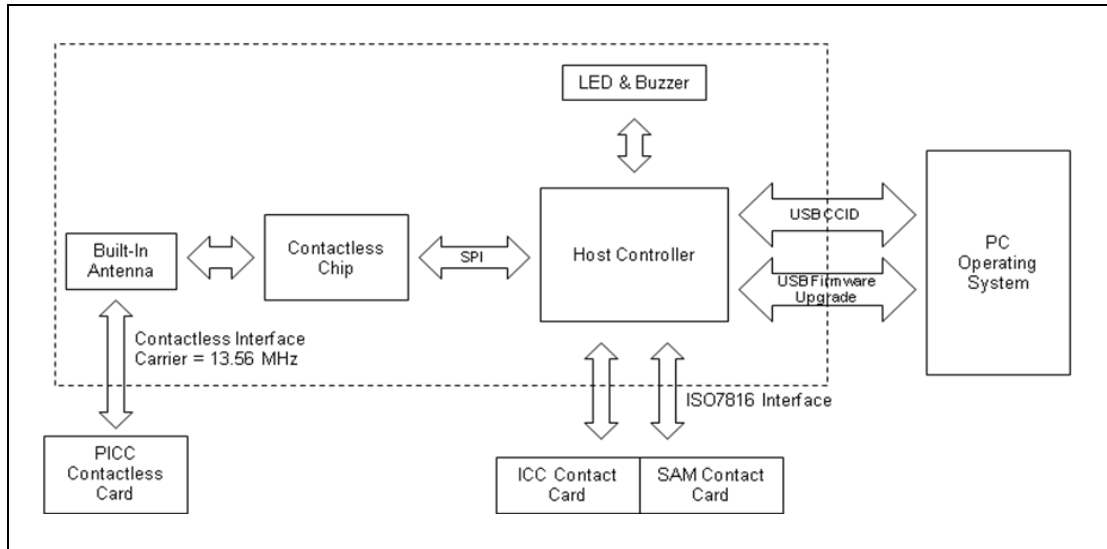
LED & Buzzer

Built-In Antenna

Contactless Chip

SPI

Host Controller

USB CCID

USB Firmware Upgrade

PC Operating System

Contactless Interface Carrier = 13.56 MHz

ISO7816 Interface

PICC Contactless Card

ICC Contact Card

SAM Contact Card